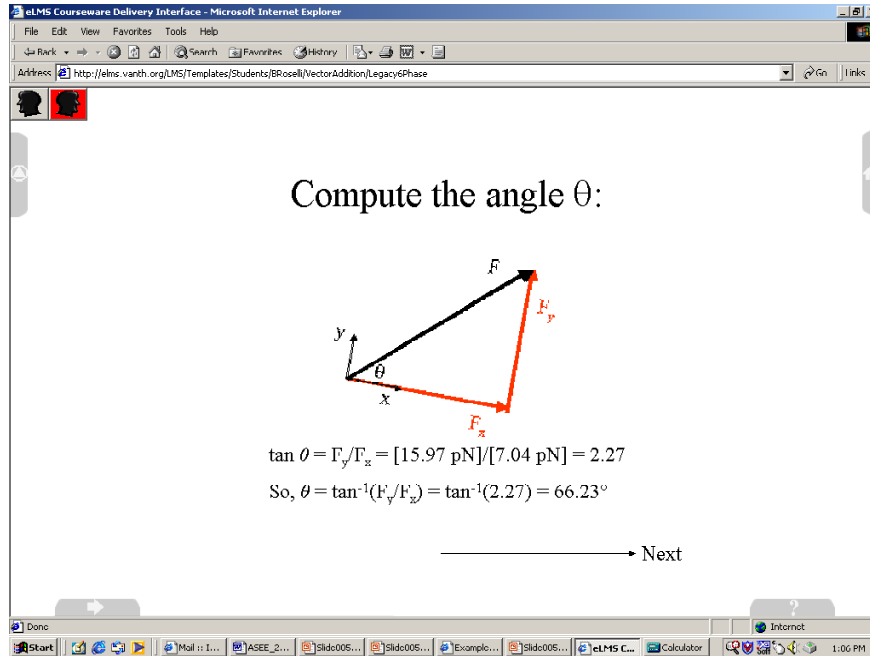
eLMS Courseware Delivery Interface - Microsoft Internet Explorer

File Edit View Favorites Tools Help

Back Search Favorites History

Address http://elms.vanth.org/LMS/Templates/Students/BRoselli/VectorAddition/Legacy6Phase Go Links

Compute the angle θ:

$F$

$F_y$

$y$

$\theta$

$x$

$F_x$

$\tan \theta = F_y/F_x = [15.97 \text{ pN}]/[7.04 \text{ pN}] = 2.27$

So, $\theta = \tan^{-1}(F_y/F_x) = \tan^{-1}(2.27) = 66.23°$

Next

?

Done

Internet

Start Mail :: I... ASEE_2... Slide005... Slide005... Example... Slide005... eLMS C... Calculator 1:06 PM